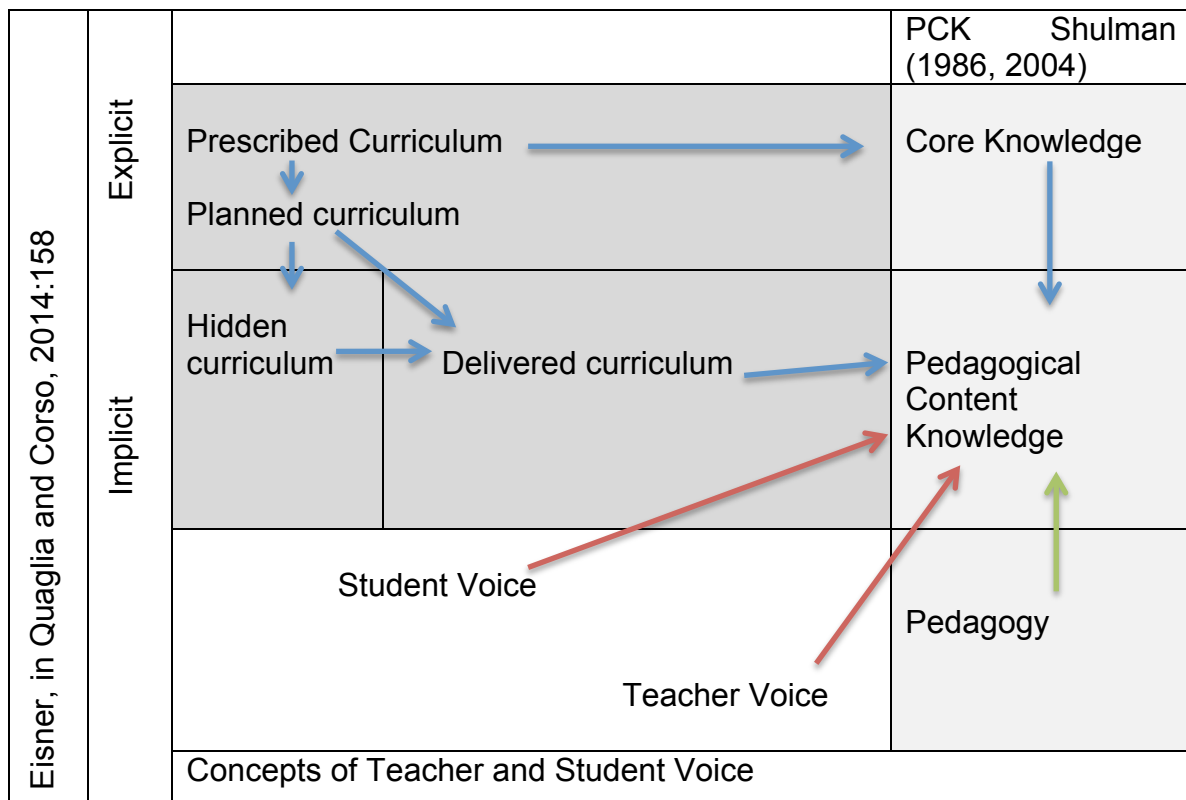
Eisner, in Quaglia and Corso, 2014:158

Explicit

Implicit

PCK Shulman (1986, 2004)

Prescribed Curriculum

Core Knowledge

Planned curriculum

Hidden curriculum

Delivered curriculum

Pedagogical Content Knowledge

Student Voice

Pedagogy

Teacher Voice

Concepts of Teacher and Student Voice